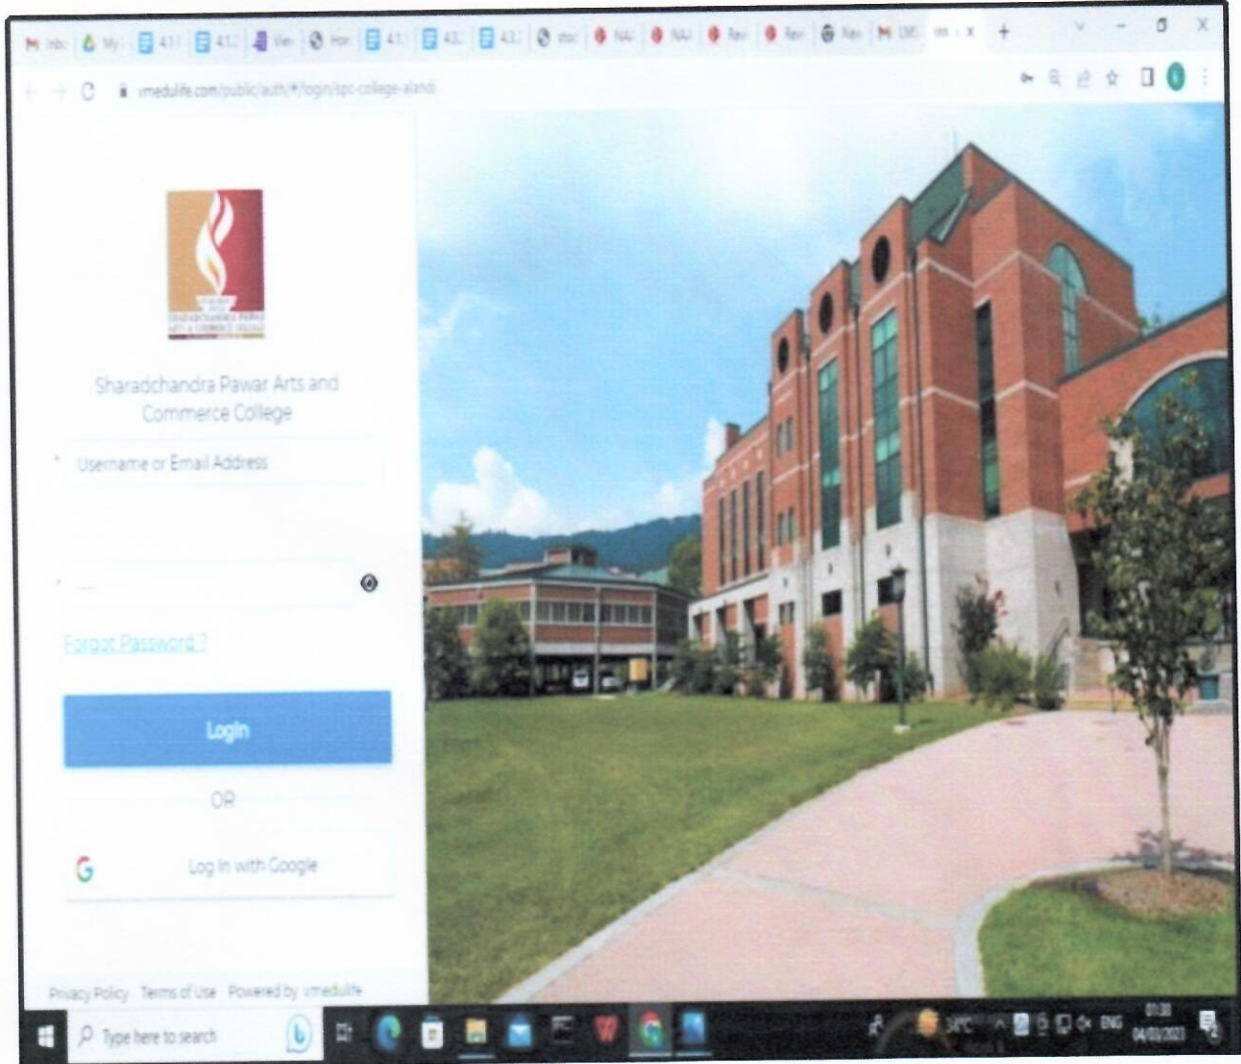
vmedulife.com/public/auth/#/login/spc-college-alandi

Sharadchandra Pawar Arts and Commerce College

* Username or Email Address

Forgot Password ?

Login

OR

Log In with Google

Privacy Policy Terms of Use Powered by vmedulife

Type here to search

34°C

ENG

04/03/2023